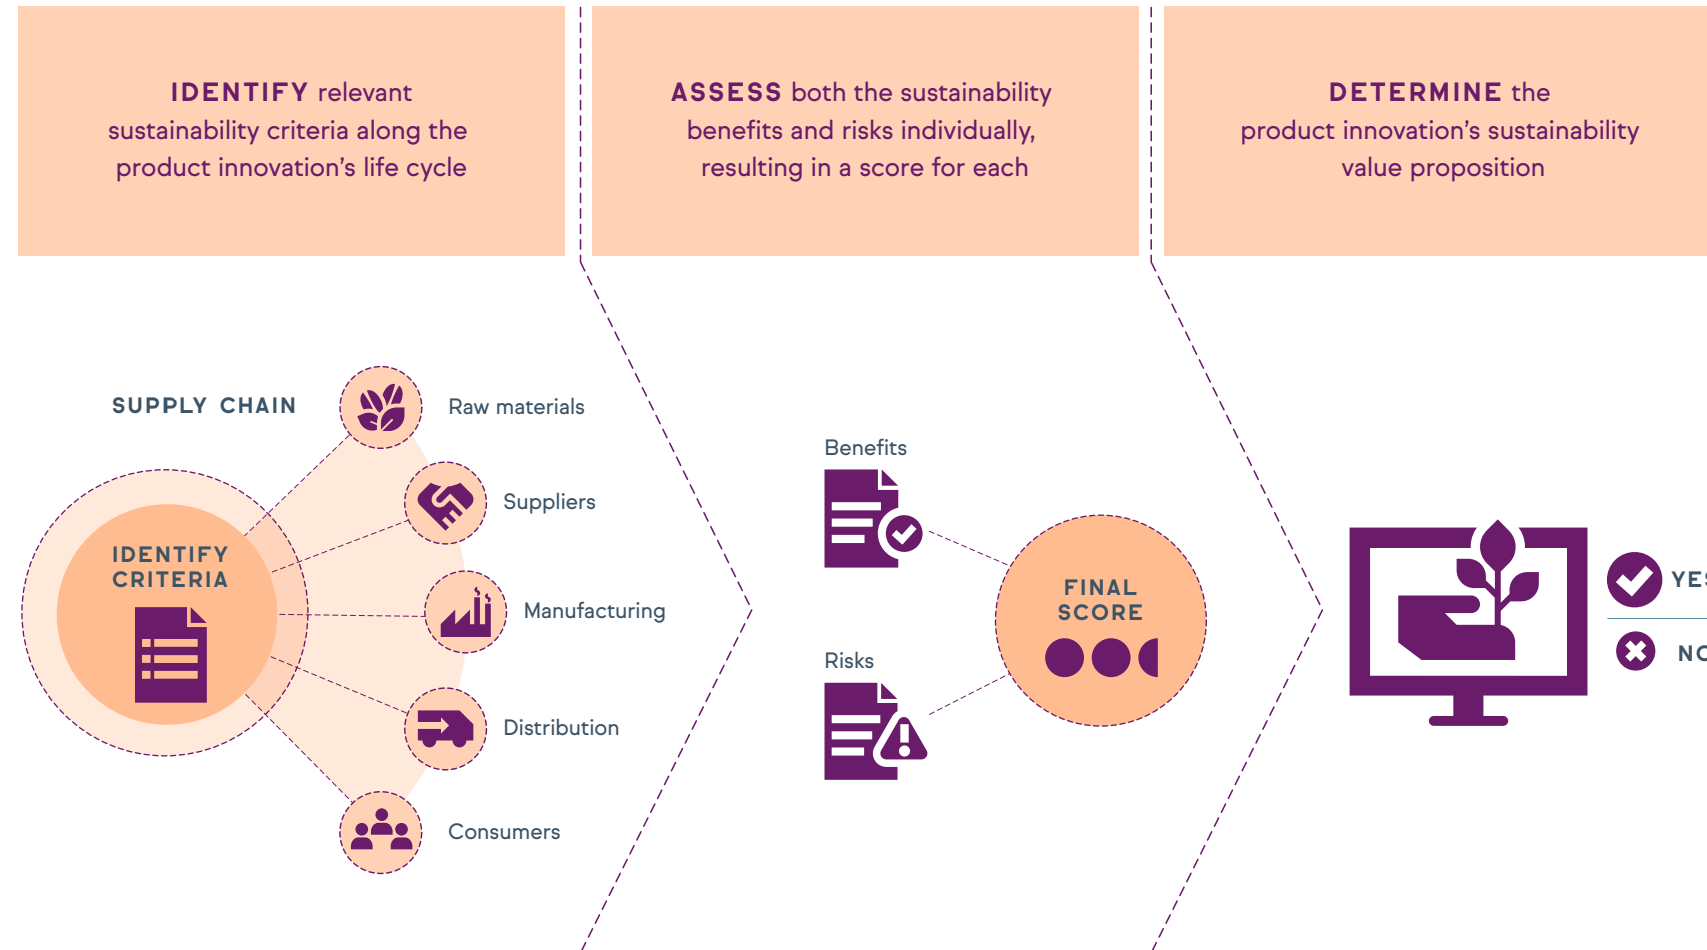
IDENTIFY relevant sustainability criteria along the product innovation's life cycle

ASSESS both the sustainability benefits and risks individually, resulting in a score for each

DETERMINE the product innovation's sustainability value proposition

SUPPLY CHAIN

Raw materials

Suppliers

IDENTIFY CRITERIA

Manufacturing

Distribution

Consumers

Benefits

FINAL SCORE

Risks

YE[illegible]

NO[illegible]